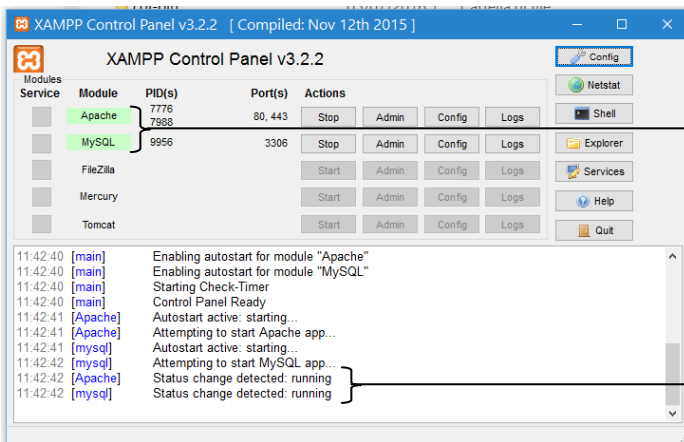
XAMPP Control Panel v3.2.2 [ Compiled: Nov 12th 2015 ]

XAMPP Control Panel v3.2.2

Config

Modules

| Service | Module | PID(s) | Port(s) | Actions | | | |
|---|---|---|---|---|---|---|---|
| | Apache | 7776 7988 | 80, 443 | Stop | Admin | Config | Logs |
| | MySQL | 9956 | 3306 | Stop | Admin | Config | Logs |
| | FileZilla | | | Start | Admin | Config | Logs |
| | Mercury | | | Start | Admin | Config | Logs |
| | Tomcat | | | Start | Admin | Config | Logs |

Netstat

Shell

Explorer

Services

Help

Quit

11:42:40 [main] Enabling autostart for module "Apache"
11:42:40 [main] Enabling autostart for module "MySQL"
11:42:40 [main] Starting Check-Timer
11:42:40 [main] Control Panel Ready
11:42:41 [Apache] Autostart active: starting...
11:42:41 [Apache] Attempting to start Apache app...
11:42:41 [mysql] Autostart active: starting...
11:42:42 [mysql] Attempting to start MySQL app...
11:42:42 [Apache] Status change detected: running
11:42:42 [mysql] Status change detected: running